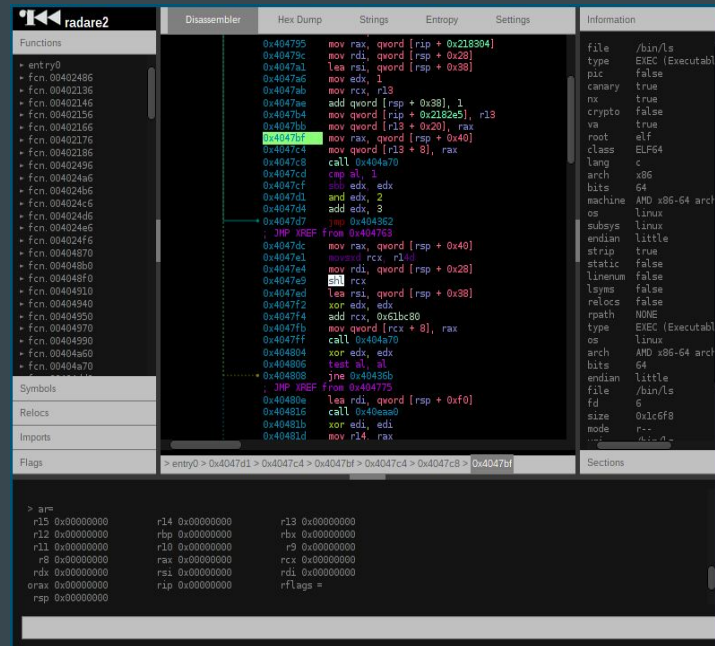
radare2

Disassembler | Hex Dump | Strings | Entropy | Settings

Information

Functions

entry0
fcn.00402486
fcn.00402136
fcn.00402146
fcn.00402156
fcn.00402166
fcn.00402176
fcn.00402186
fcn.00402496
fcn.004024a6
fcn.004024b6
fcn.004024c6
fcn.004024d6
fcn.004024e6
fcn.004024f6
fcn.00404870
fcn.004048b0
fcn.004048f0
fcn.00404910
fcn.00404940
fcn.00404950
fcn.00404970
fcn.00404990
fcn.00404a60
fcn.00404a70

Symbols
Relocs
Imports
Flags

0x404795 mov rax, qword [rip + 0x218304]
0x40479c mov rdi, qword [rsp + 0x28]
0x4047a1 lea rsi, qword [rsp + 0x38]
0x4047a6 mov edx, 1
0x4047ab mov rcx, r13
0x4047ae add qword [rsp + 0x38], 1
0x4047b4 mov qword [rip + 0x2182e5], r13
0x4047bb mov qword [r13 + 0x20], rax
0x4047bf mov rax, qword [rsp + 0x40]
0x4047c4 mov qword [r13 + 8], rax
0x4047c8 call 0x404a70
0x4047cd cmp al, 1
0x4047cf sbb edx, edx
0x4047d1 and edx, 2
0x4047d4 add edx, 3
0x4047d7 jmp 0x404362
; JMP XREF from 0x404763
0x4047dc mov rax, qword [rsp + 0x40]
0x4047e1 movsxd rcx, r14d
0x4047e4 mov rdi, qword [rsp + 0x28]
0x4047e9 shl rcx
0x4047ed lea rsi, qword [rsp + 0x38]
0x4047f2 xor edx, edx
0x4047f4 add rcx, 0x61bc80
0x4047fb mov qword [rcx + 8], rax
0x4047ff call 0x404a70
0x404804 xor edx, edx
0x404806 test al, al
0x404808 jne 0x40436b
; JMP XREF from 0x404775
0x40480e lea rdi, qword [rsp + 0xf0]
0x404816 call 0x40eaa0
0x40481b xor edi, edi
0x40481d mov r14, rax

> entry0 > 0x4047d1 > 0x4047c4 > 0x4047bf > 0x4047c4 > 0x4047c8 > 0x4047bf

file /bin/ls
type EXEC (Executabl
pic false
canary true
nx true
crypto false
va true
root elf
class ELF64
lang c
arch x86
bits 64
machine AMD x86-64 arch
os linux
subsys linux
endian little
strip true
static false
linenum false
lsyms false
relocs false
rpath NONE
type EXEC (Executabl
os linux
arch AMD x86-64 arch
bits 64
endian little
file /bin/ls
fd 6
size 0x1c6f8
mode r--

Sections

> ar=
r15 0x00000000 r14 0x00000000 r13 0x00000000
r12 0x00000000 rbp 0x00000000 rbx 0x00000000
r11 0x00000000 r10 0x00000000 r9 0x00000000
r8 0x00000000 rax 0x00000000 rcx 0x00000000
rdx 0x00000000 rsi 0x00000000 rdi 0x00000000
orax 0x00000000 rip 0x00000000 rflags =
rsp 0x00000000